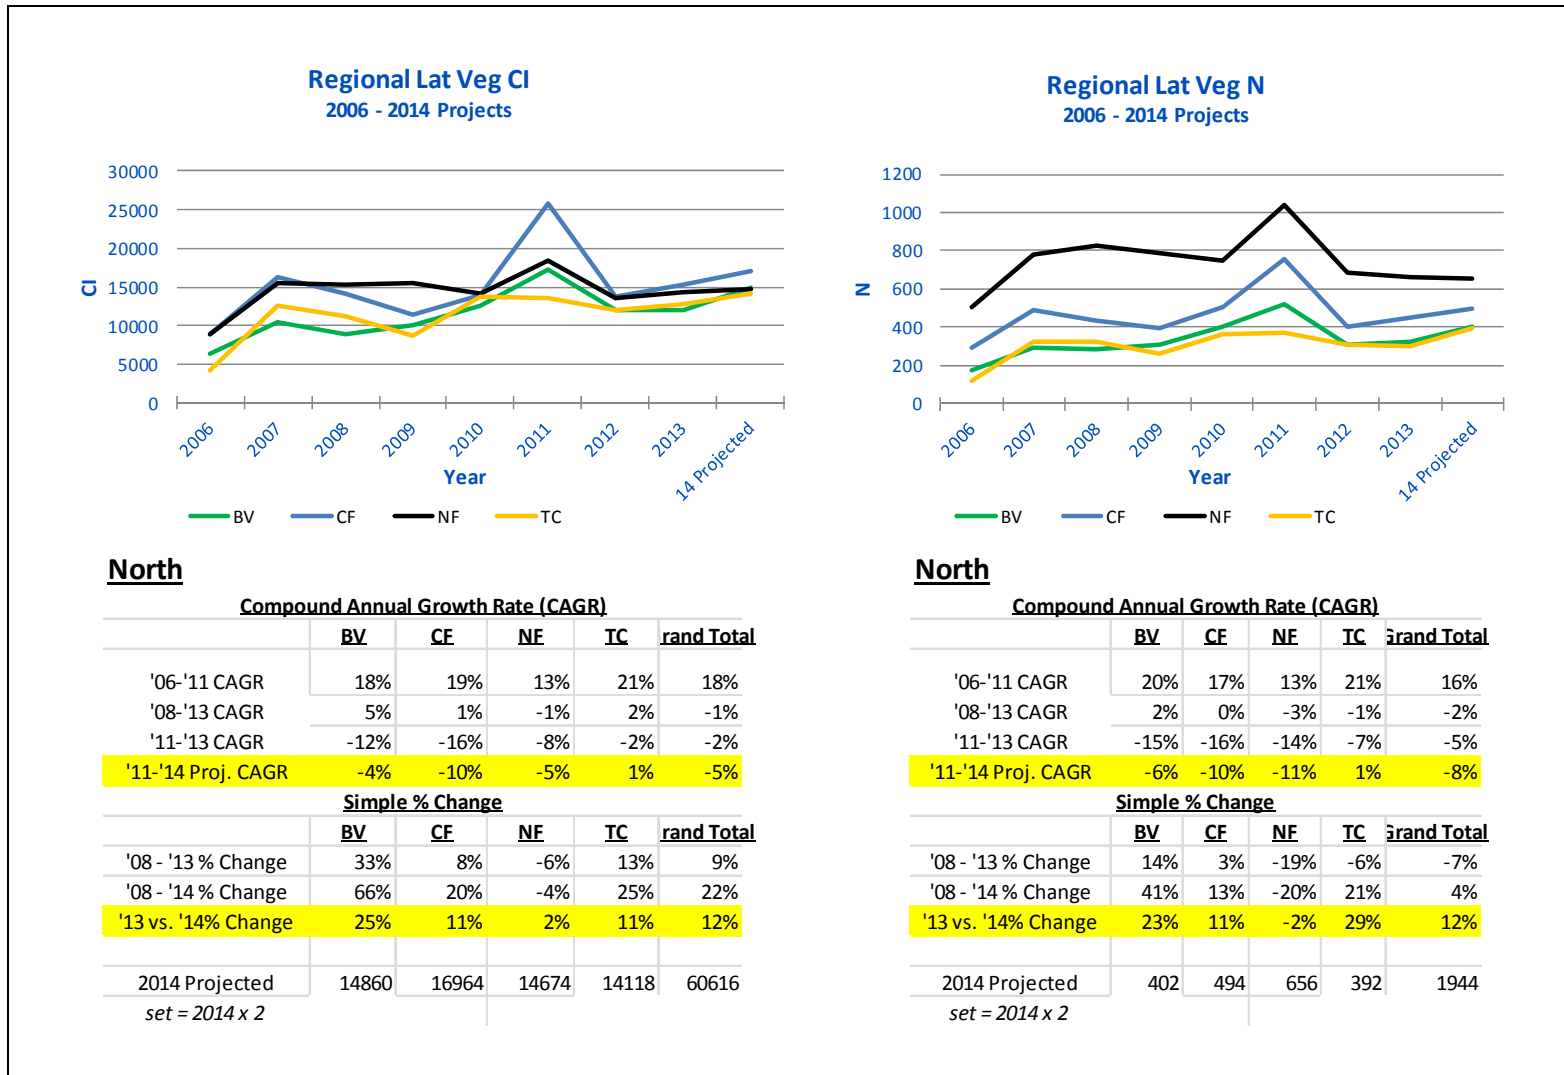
Regional Lat Veg CI
2006 - 2014 Projects

30000
25000
20000
15000
10000
5000
0

CI

2006 2007 2008 2009 2010 2011 2012 2013 14 Projected

Year

BV CF NF TC

Regional Lat Veg N
2006 - 2014 Projects

1200
1000
800
600
400
200
0

N

2006 2007 2008 2009 2010 2011 2012 2013 14 Projected

Year

BV CF NF TC

North

Compound Annual Growth Rate (CAGR)

| | BV | CF | NF | TC | rand Total |
|---|---|---|---|---|---|
| '06-'11 CAGR | 18% | 19% | 13% | 21% | 18% |
| '08-'13 CAGR | 5% | 1% | -1% | 2% | -1% |
| '11-'13 CAGR | -12% | -16% | -8% | -2% | -2% |
| '11-'14 Proj. CAGR | -4% | -10% | -5% | 1% | -5% |

Simple % Change

| | BV | CF | NF | TC | rand Total |
|---|---|---|---|---|---|
| '08 - '13 % Change | 33% | 8% | -6% | 13% | 9% |
| '08 - '14 % Change | 66% | 20% | -4% | 25% | 22% |
| '13 vs. '14% Change | 25% | 11% | 2% | 11% | 12% |
| | | | | | |
| 2014 Projected | 14860 | 16964 | 14674 | 14118 | 60616 |
| set = 2014 x 2 | | | | | |

North

Compound Annual Growth Rate (CAGR)

| | BV | CF | NF | TC | Grand Total |
|---|---|---|---|---|---|
| '06-'11 CAGR | 20% | 17% | 13% | 21% | 16% |
| '08-'13 CAGR | 2% | 0% | -3% | -1% | -2% |
| '11-'13 CAGR | -15% | -16% | -14% | -7% | -5% |
| '11-'14 Proj. CAGR | -6% | -10% | -11% | 1% | -8% |

Simple % Change

| | BV | CF | NF | TC | Grand Total |
|---|---|---|---|---|---|
| '08 - '13 % Change | 14% | 3% | -19% | -6% | -7% |
| '08 - '14 % Change | 41% | 13% | -20% | 21% | 4% |
| '13 vs. '14% Change | 23% | 11% | -2% | 29% | 12% |
| | | | | | |
| 2014 Projected | 402 | 494 | 656 | 392 | 1944 |
| set = 2014 x 2 | | | | | |